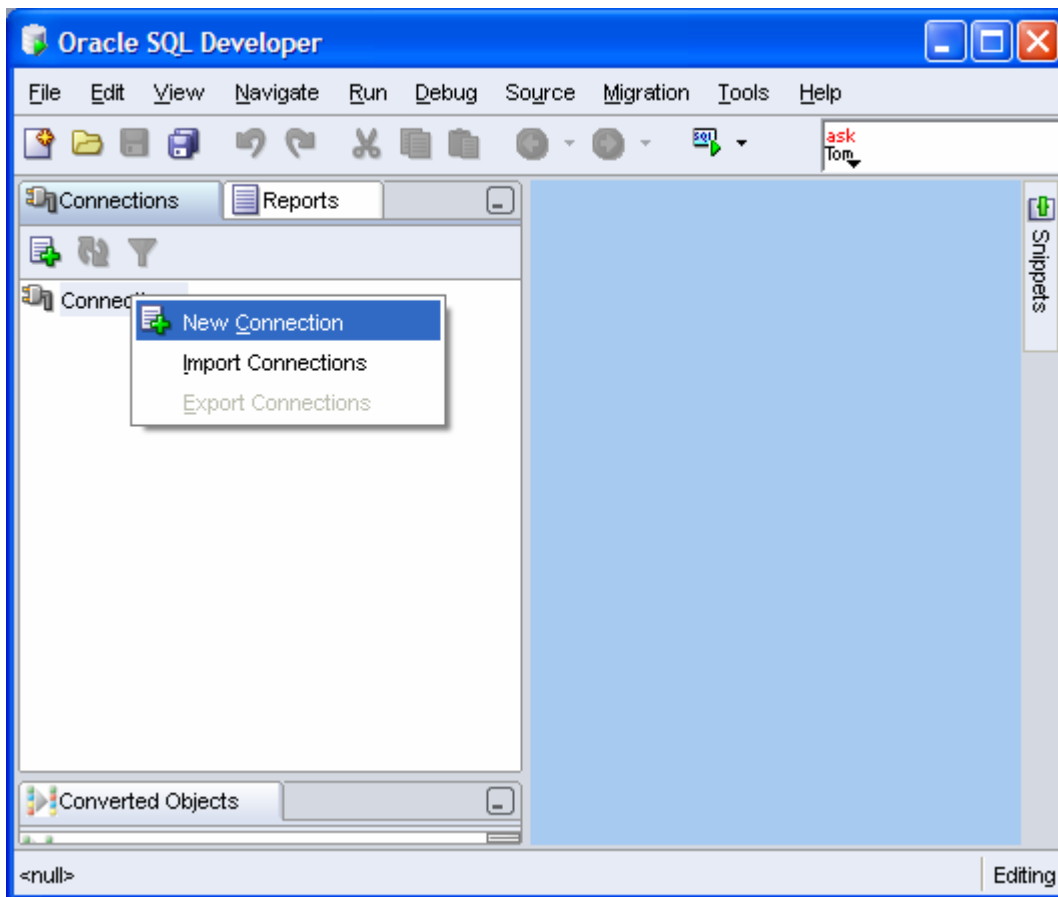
Oracle SQL Developer

File Edit View Navigate Run Debug Source Migration Tools Help

ask
Tom

Connections Reports

Snippets

Connec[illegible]

New Connection
Import Connections
Export Connections

Converted Objects

<null>

Editing